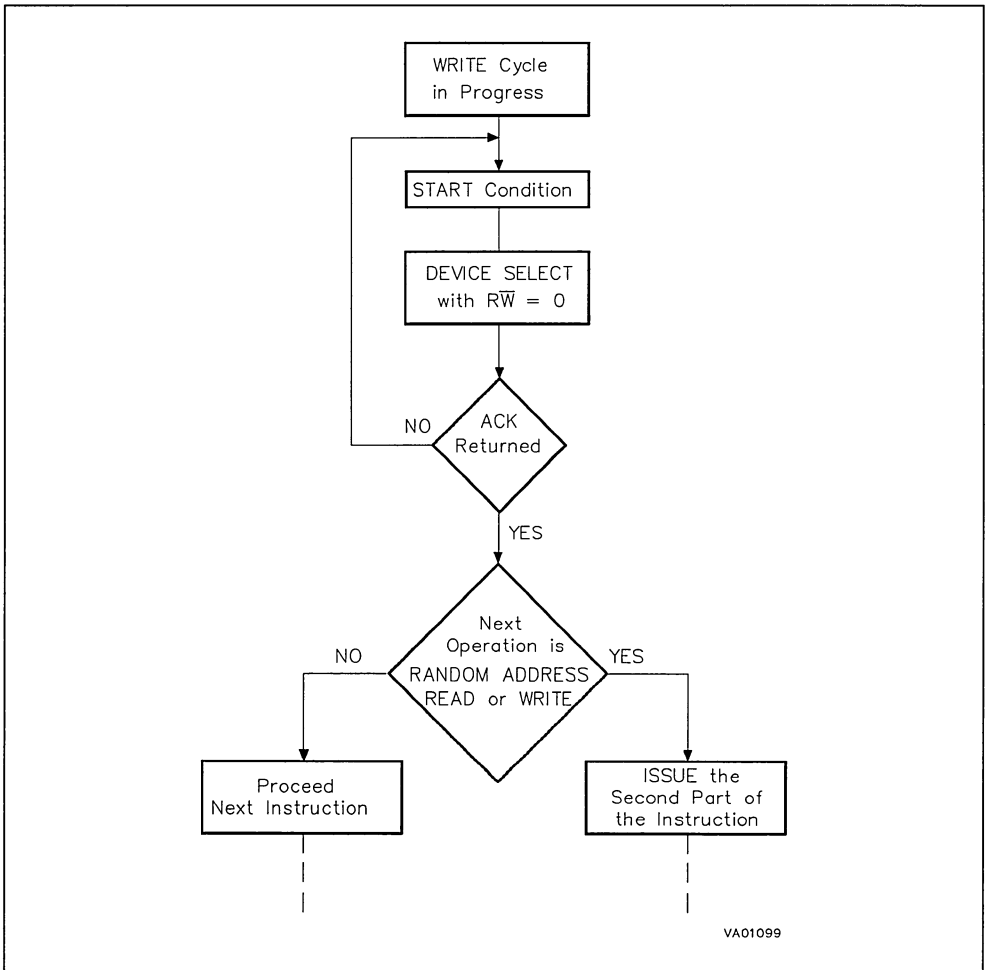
WRITE Cycle in Progress

START Condition

DEVICE SELECT with $R\overline{W}$ = 0

NO

ACK Returned

YES

Next Operation is RANDOM ADDRESS READ or WRITE

NO

YES

Proceed Next Instruction

ISSUE the Second Part of the Instruction

VA01099